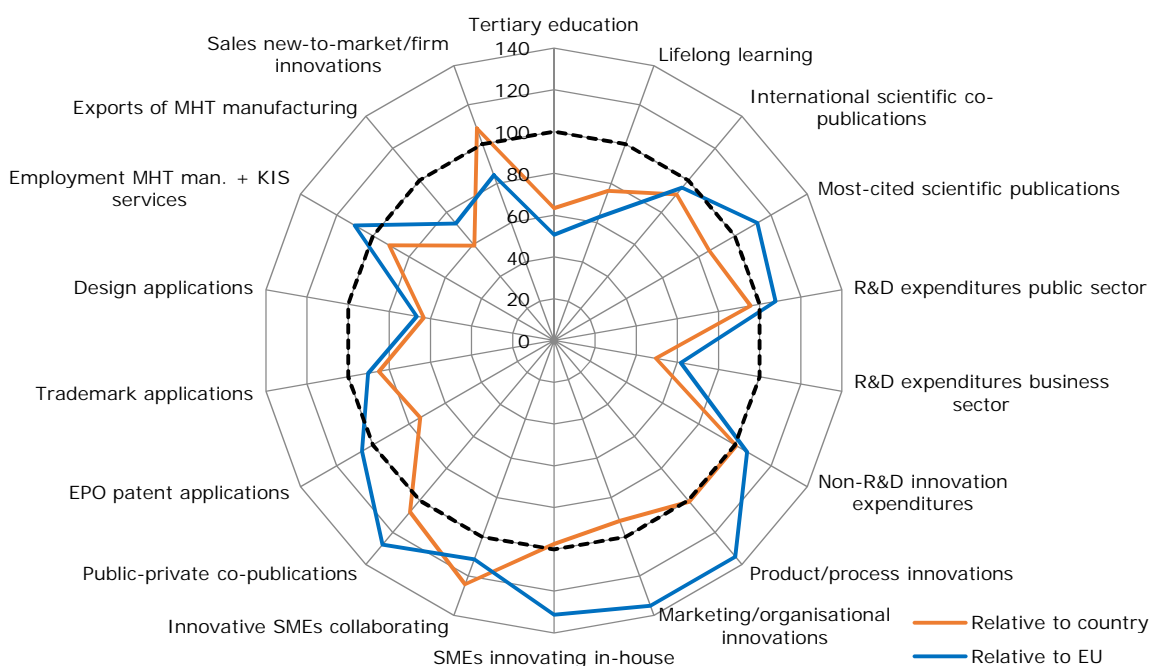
Tertiary education
Lifelong learning
International scientific co-publications
Most-cited scientific publications
R&D expenditures public sector
R&D expenditures business sector
Non-R&D innovation expenditures
Product/process innovations
Marketing/organisational innovations
SMEs innovating in-house
Innovative SMEs collaborating
Public-private co-publications
EPO patent applications
Trademark applications
Design applications
Employment MHT man. + KIS services
Exports of MHT manufacturing
Sales new-to-market/firm innovations
140
120
100
80
60
40
20
0
Relative to country
Relative to EU